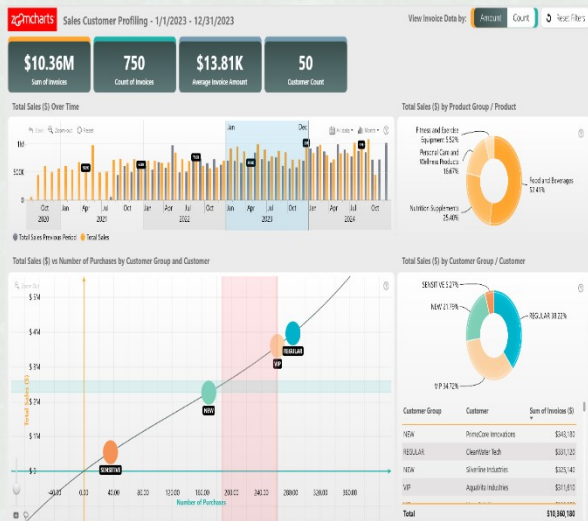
zoomcharts Sales Customer Profiling - 1/1/2023 - 12/31/2023

View Invoice Data by: Amount Count Reset Filters

$10.36M
Sum of Invoices

750
Count of Invoices

$13.81K
Average Invoice Amount

50
Customer Count

Total Sales ($) Over Time

Jan Dec

1M
500K
0

Oct Jan Apr Jul Oct Jan Apr Jul Oct Jan Apr Jul Oct Jan Apr Jul Oct
2020 2021 2022 2023 2024

Total Sales Previous Period Total Sales

Total Sales ($) by Product Group / Product

Fitness and Exercise Equipment 5.52%
Personal Care and Wellness Products 16.67%
Food and Beverages 57.41%
Nutrition Supplements 25.40%

Total Sales ($) vs Number of Purchases by Customer Group and Customer

$ 5M
$ 4M
$ 3M
$ 2M
$ 1M
$ 0

Total Sales ($)

-40.00 0.00 40.00 80.00 120.00 160.00 200.00 240.00 280.00 320.00
Number of Purchases

SENSITIVE NEW VIP REGULAR

Total Sales ($) by Customer Group / Customer

SENSITIVE 5.27%
NEW 21.79%
REGULAR 38.22%
VIP 34.72%

| Customer Group | Customer | Sum of Invoices ($) |
|---|---|---|
| NEW | PrimeCore Innovations | $343,180 |
| REGULAR | ClearWater Tech | $331,120 |
| NEW | Silverline Industries | $325,140 |
| VIP | AquaVita Industries | $324,480 |
| Total | | $10,360,180 |